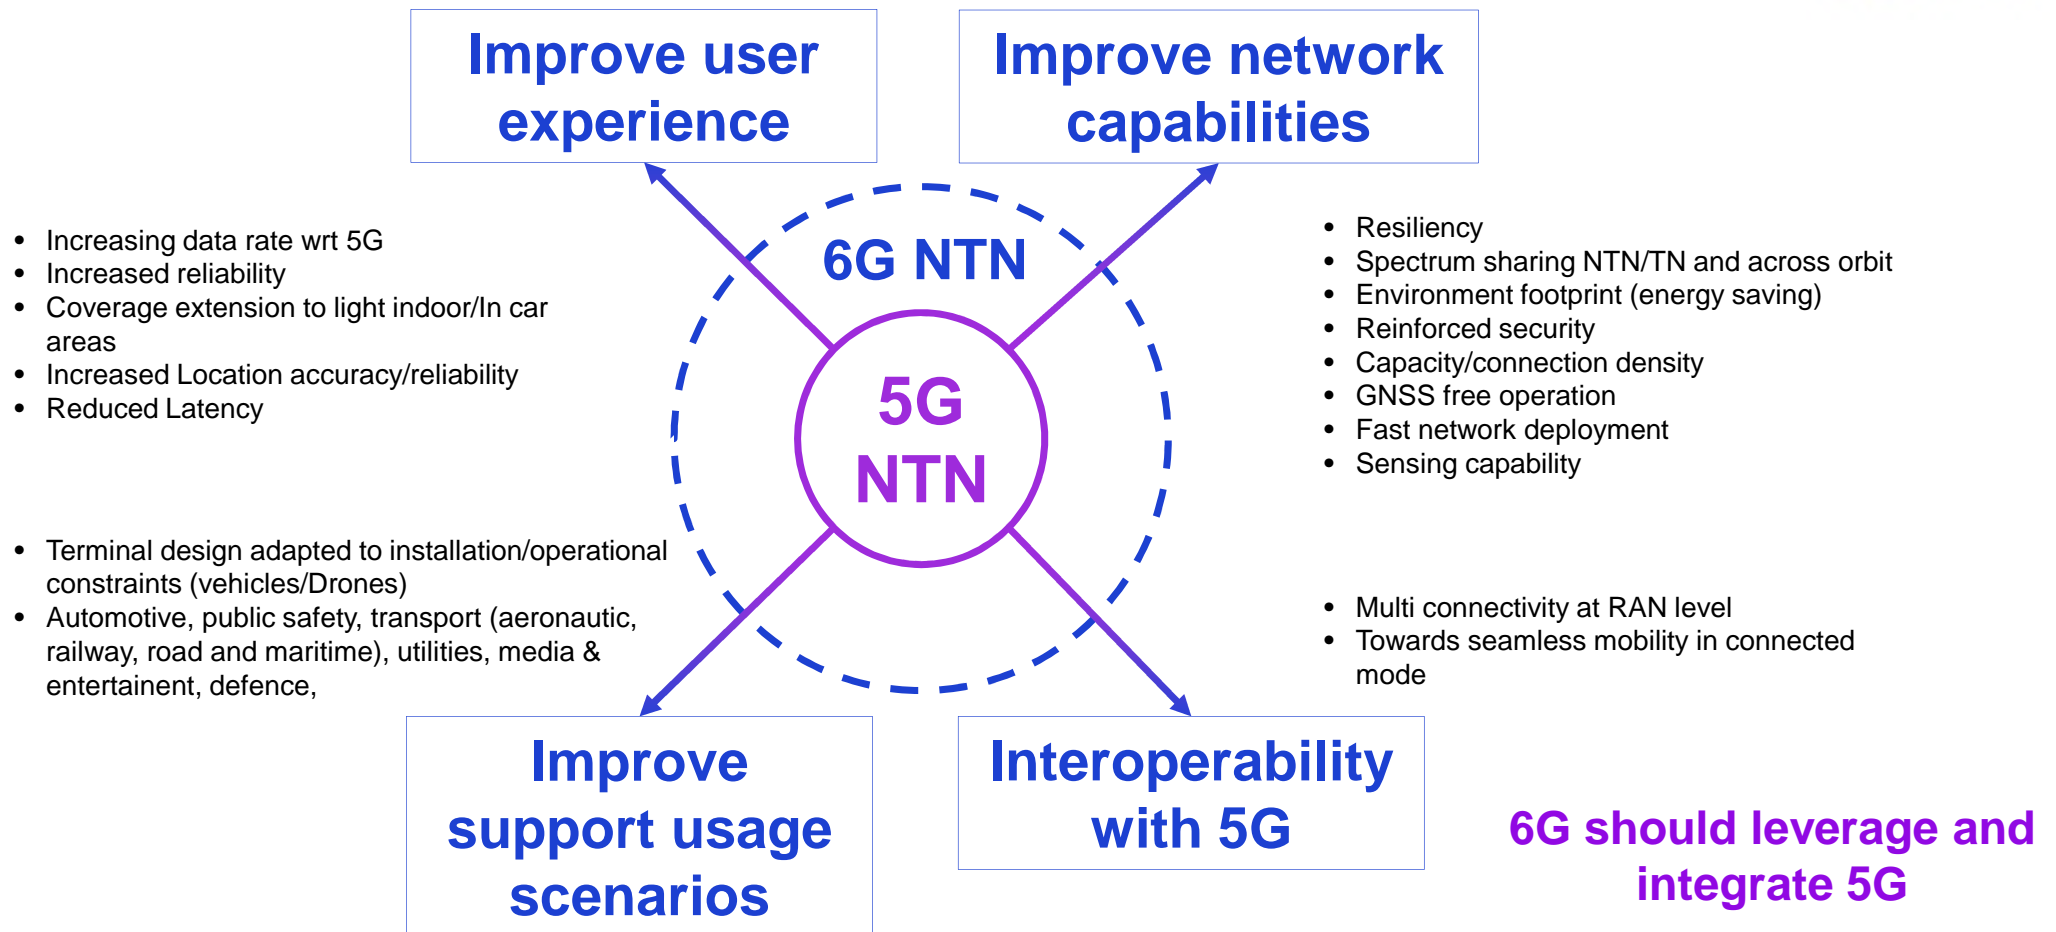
Improve user experience

Improve network capabilities

- Increasing data rate wrt 5G
- Increased reliability
- Coverage extension to light indoor/In car areas
- Increased Location accuracy/reliability
- Reduced Latency

6G NTN

5G NTN

- Resiliency
- Spectrum sharing NTN/TN and across orbit
- Environment footprint (energy saving)
- Reinforced security
- Capacity/connection density
- GNSS free operation
- Fast network deployment
- Sensing capability

- Terminal design adapted to installation/operational constraints (vehicles/Drones)
- Automotive, public safety, transport (aeronautic, railway, road and maritime), utilities, media & entertainent, defence,

- Multi connectivity at RAN level
- Towards seamless mobility in connected mode

Improve support usage scenarios

Interoperability with 5G

6G should leverage and integrate 5G